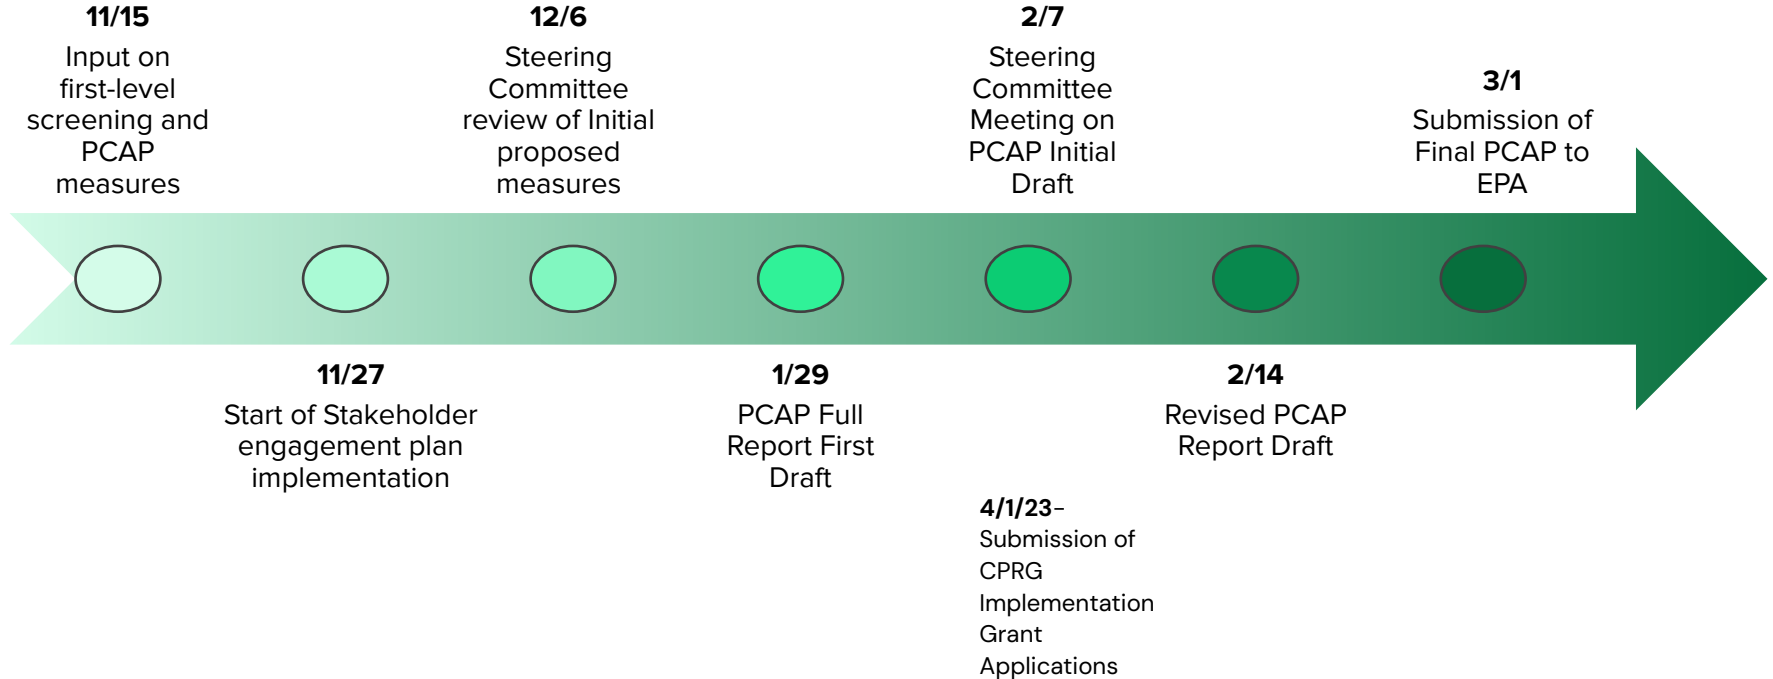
**11/15**
Input on first-level screening and PCAP measures

**12/6**
Steering Committee review of Initial proposed measures

**2/7**
Steering Committee Meeting on PCAP Initial Draft

**3/1**
Submission of Final PCAP to EPA

**11/27**
Start of Stakeholder engagement plan implementation

**1/29**
PCAP Full Report First Draft

**2/14**
Revised PCAP Report Draft

**4/1/23**–
Submission of CPRG Implementation Grant Applications